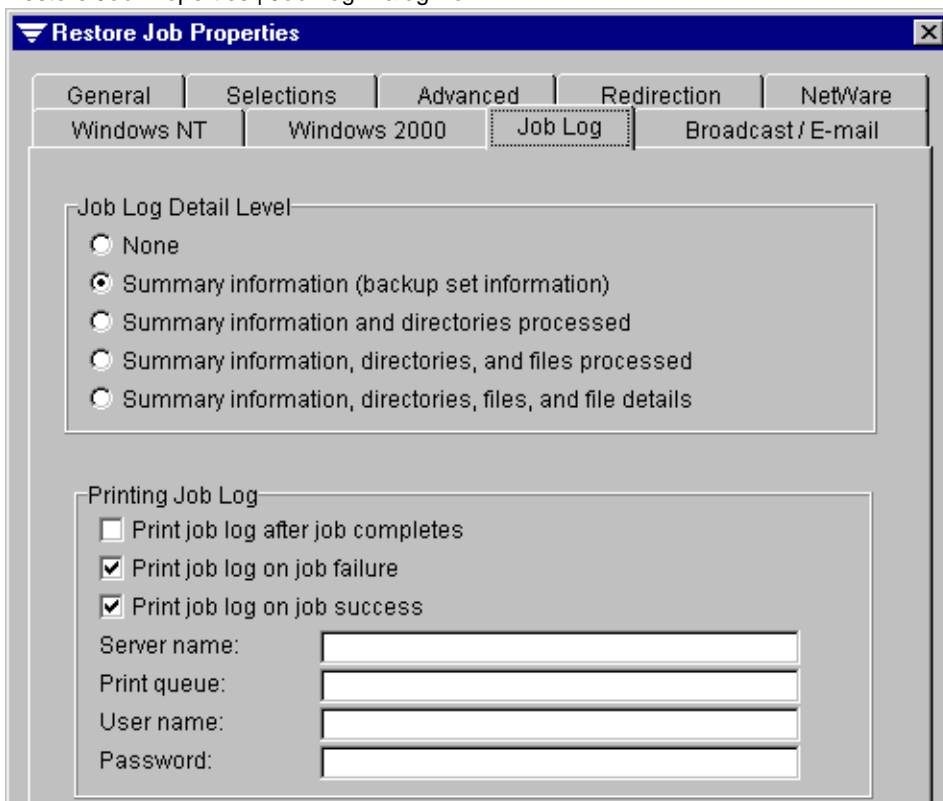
Restore Job Properties

General
Selections
Advanced
Redirection
NetWare
Windows NT
Windows 2000
Job Log
Broadcast / E-mail

Job Log Detail Level
None
Summary information (backup set information)
Summary information and directories processed
Summary information, directories, and files processed
Summary information, directories, files, and file details

Printing Job Log
Print job log after job completes
Print job log on job failure
Print job log on job success
Server name:
Print queue:
User name:
Password: